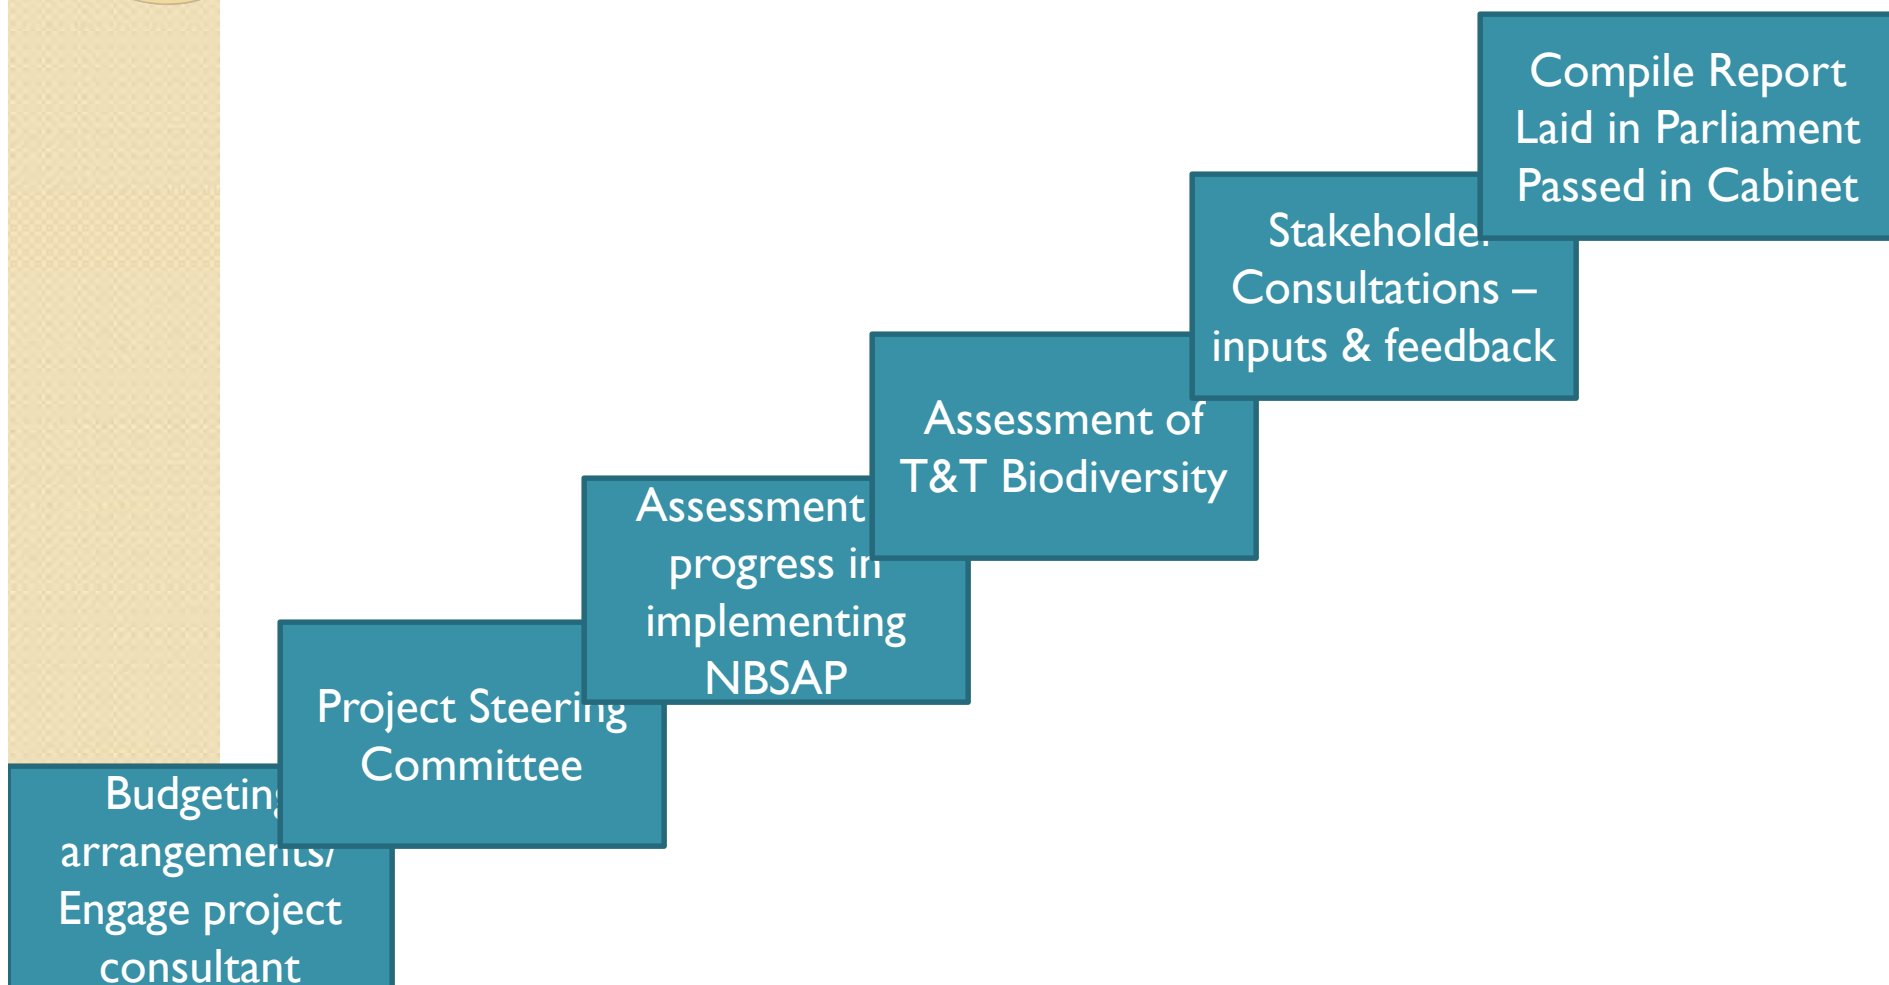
Compile Report
Laid in Parliament
Passed in Cabinet

Stakeholder
Consultations –
inputs & feedback

Assessment of
T&T Biodiversity

Assessment
progress in
implementing
NBSAP

Project Steering
Committee

Budgeting
arrangements/
Engage project
consultant